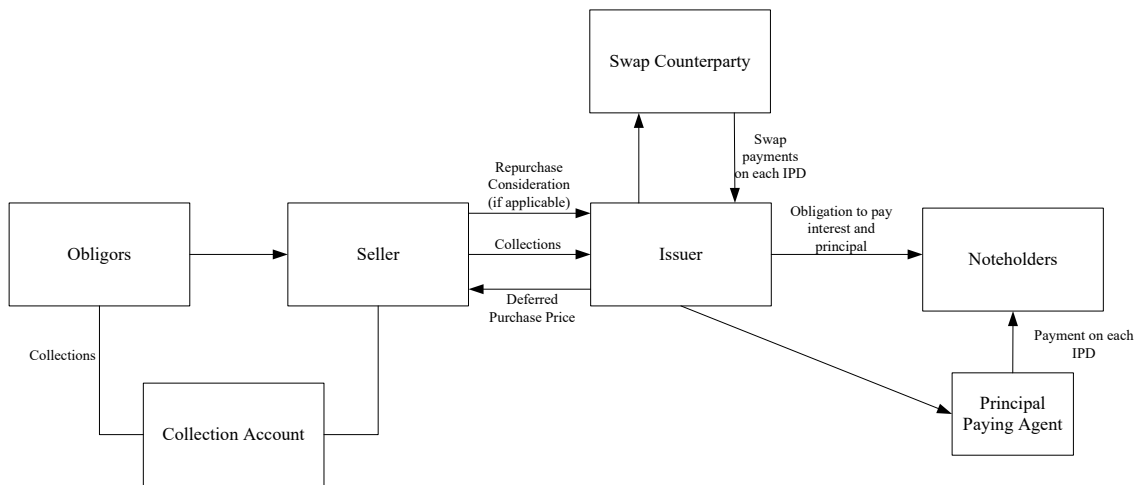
Swap Counterparty

Swap payments on each IPD

Repurchase Consideration (if applicable)

Collections

Deferred Purchase Price

Obligors

Seller

Issuer

Obligation to pay interest and principal

Noteholders

Collections

Collection Account

Payment on each IPD

Principal Paying Agent